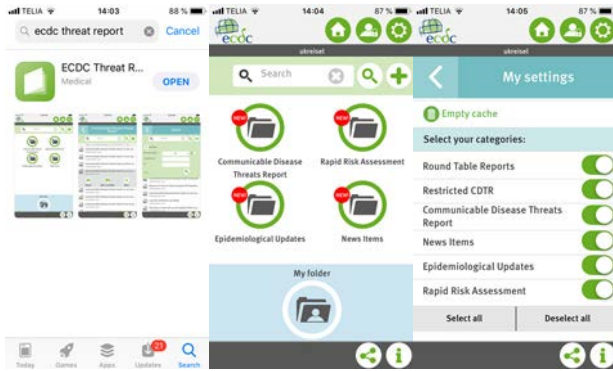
TELIA 14:03 88 %

ecdc threat report Cancel

ECDC Threat R...
Medical
OPEN

Today Games Apps Updates 21 Search

TELIA 14:04 87 %

ecdc

ukreisel

Search

NEW
Communicable Disease Threats Report

NEW
Rapid Risk Assessment

NEW
Epidemiological Updates

NEW
News Items

My folder

TELIA 14:05 87 %

ecdc

ukreisel

My settings

Empty cache

Select your categories:

Round Table Reports

Restricted CDTR

Communicable Disease Threats Report

News Items

Epidemiological Updates

Rapid Risk Assessment

Select all

Deselect all